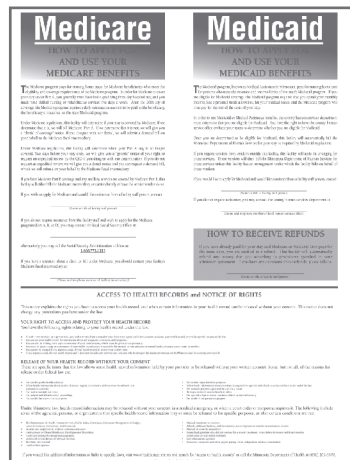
Medicare

Medicaid

HOW TO APPLY FOR AND USE YOUR MEDICARE BENEFITS

HOW TO APPLY FOR AND USE YOUR MEDICAID BENEFITS

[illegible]

HOW TO RECEIVE REFUNDS

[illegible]

ACCESS TO HEALTH RECORDS and NOTICE OF RIGHTS

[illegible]

YOUR RIGHT TO ACCESS AND PROTECT YOUR HEALTH RECORD

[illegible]

RELEASE OF YOUR HEALTH RECORD WITHOUT YOUR CONSENT

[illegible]